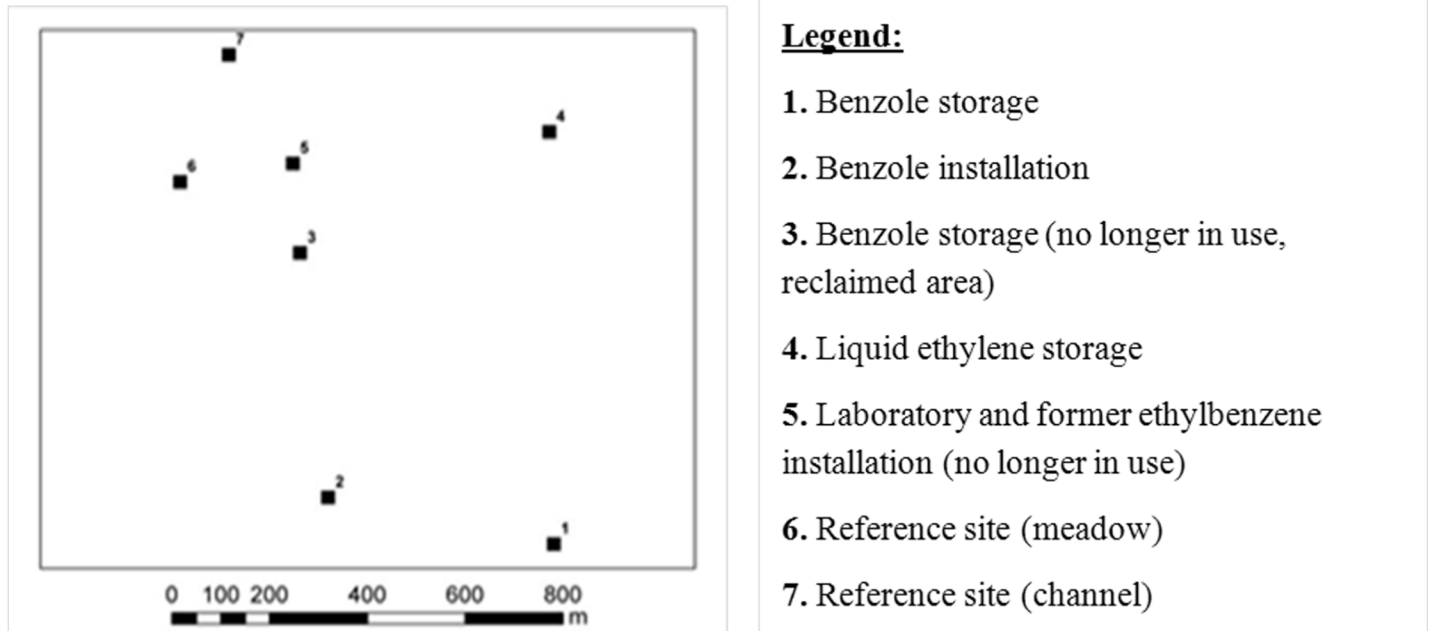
7

4

6

5

3

2

1

0 100 200 400 600 800 m

Legend:

1. Benzole storage

2. Benzole installation

3. Benzole storage (no longer in use, reclaimed area)

4. Liquid ethylene storage

5. Laboratory and former ethylbenzene installation (no longer in use)

6. Reference site (meadow)

7. Reference site (channel)